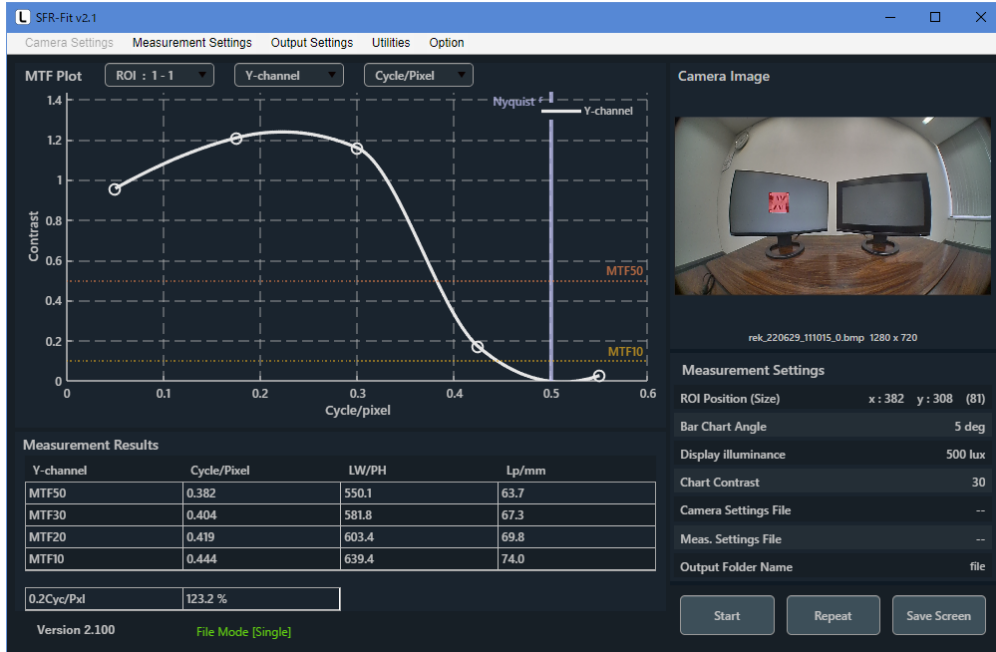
SFR-Fit v2.1

Camera Settings Measurement Settings Output Settings Utilities Option

MTF Plot ROI : 1 - 1 Y-channel Cycle/Pixel

Camera Image

Nyquist
Y-channel

1.4
1.2
1
0.8
0.6
0.4
0.2
0
Contrast

MTF50
MTF10

0 0.1 0.2 0.3 0.4 0.5 0.6
Cycle/pixel

rek_220629_111015_0.bmp 1280 x 720

Measurement Settings

| ROI Position (Size) | x : 382 y : 308 (81) |
|---|---|
| Bar Chart Angle | 5 deg |
| Display illuminance | 500 lux |
| Chart Contrast | 30 |
| Camera Settings File | -- |
| Meas. Settings File | -- |
| Output Folder Name | file |

Measurement Results

| Y-channel | Cycle/Pixel | LW/PH | Lp/mm |
|---|---|---|---|
| MTF50 | 0.382 | 550.1 | 63.7 |
| MTF30 | 0.404 | 581.8 | 67.3 |
| MTF20 | 0.419 | 603.4 | 69.8 |
| MTF10 | 0.444 | 639.4 | 74.0 |

| 0.2Cyc/Pxl | 123.2 % |
|---|---|

Version 2.100 File Mode [Single]

Start Repeat Save Screen